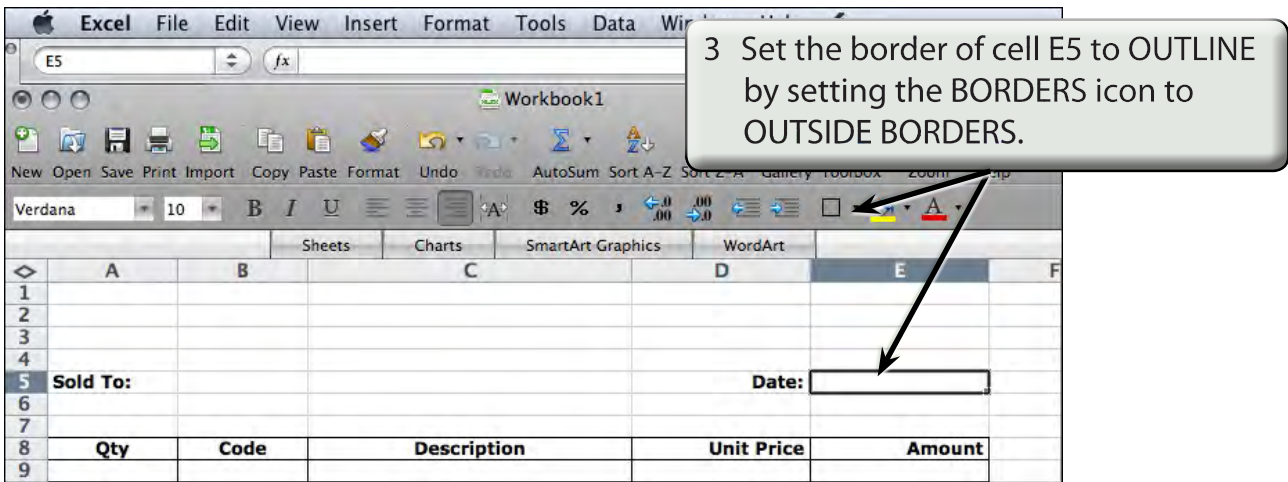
Excel File Edit View Insert Format Tools Data Wi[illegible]

E5 fx

Workbook1

New Open Save Print Import Copy Paste Format Undo Redo AutoSum Sort A-Z Sort Z-A Gallery Toolbox Zoom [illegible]

Verdana 10 B I U $ %

Sheets Charts SmartArt Graphics WordArt

3 Set the border of cell E5 to OUTLINE by setting the BORDERS icon to OUTSIDE BORDERS.

| | A | B | C | D | E | F |
|---|---|---|---|---|---|---|
| 1 | | | | | | |
| 2 | | | | | | |
| 3 | | | | | | |
| 4 | | | | | | |
| 5 | Sold To: | | | Date: | | |
| 6 | | | | | | |
| 7 | | | | | | |
| 8 | Qty | Code | Description | Unit Price | Amount | |
| 9 | | | | | | |